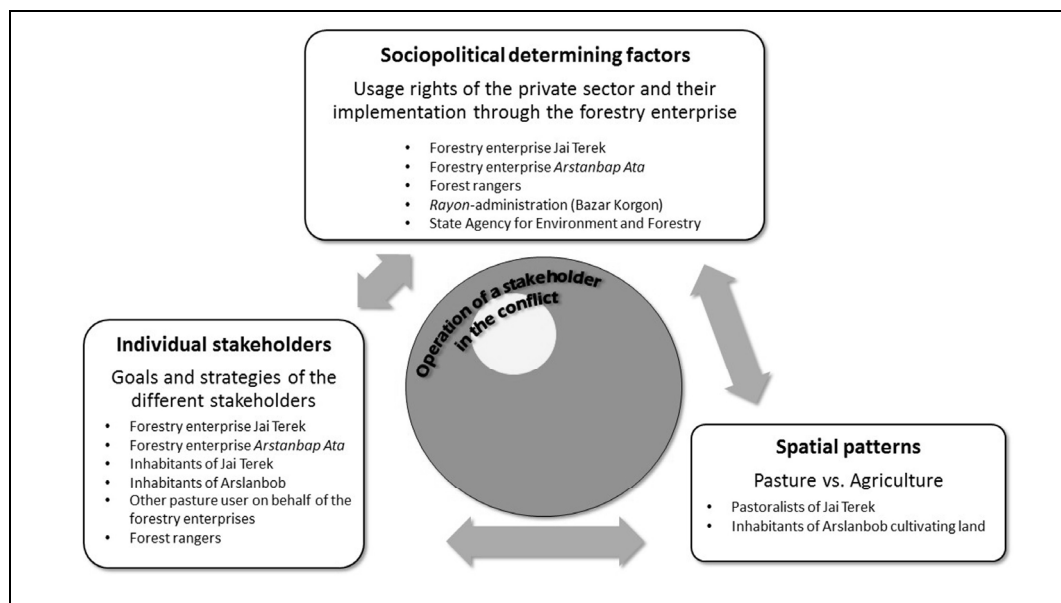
**Sociopolitical determining factors**

Usage rights of the private sector and their implementation through the forestry enterprise

- Forestry enterprise Jai Terek
- Forestry enterprise *Arstanbap Ata*
- Forest rangers
- *Rayon*-administration (Bazar Korgon)
- State Agency for Environment and Forestry

Operation of a stakeholder in the conflict

**Individual stakeholders**

Goals and strategies of the different stakeholders

- Forestry enterprise Jai Terek
- Forestry enterprise *Arstanbap Ata*
- Inhabitants of Jai Terek
- Inhabitants of Arslanbob
- Other pasture user on behalf of the forestry enterprises
- Forest rangers

**Spatial patterns**

Pasture vs. Agriculture

- Pastoralists of Jai Terek
- Inhabitants of Arslanbob cultivating land